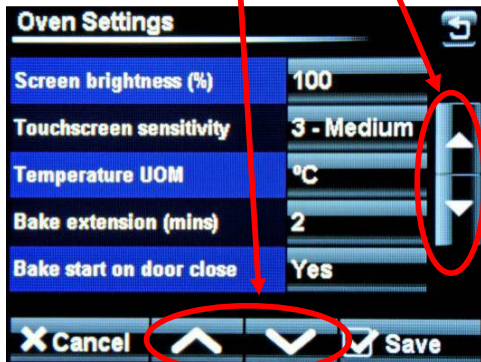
Oven Settings

| | |
|---|---|
| Screen brightness (%) | 100 |
| Touchscreen sensitivity | 3 - Medium |
| Temperature UOM | ºC |
| Bake extension (mins) | 2 |
| Bake start on door close | Yes |

Cancel

Save